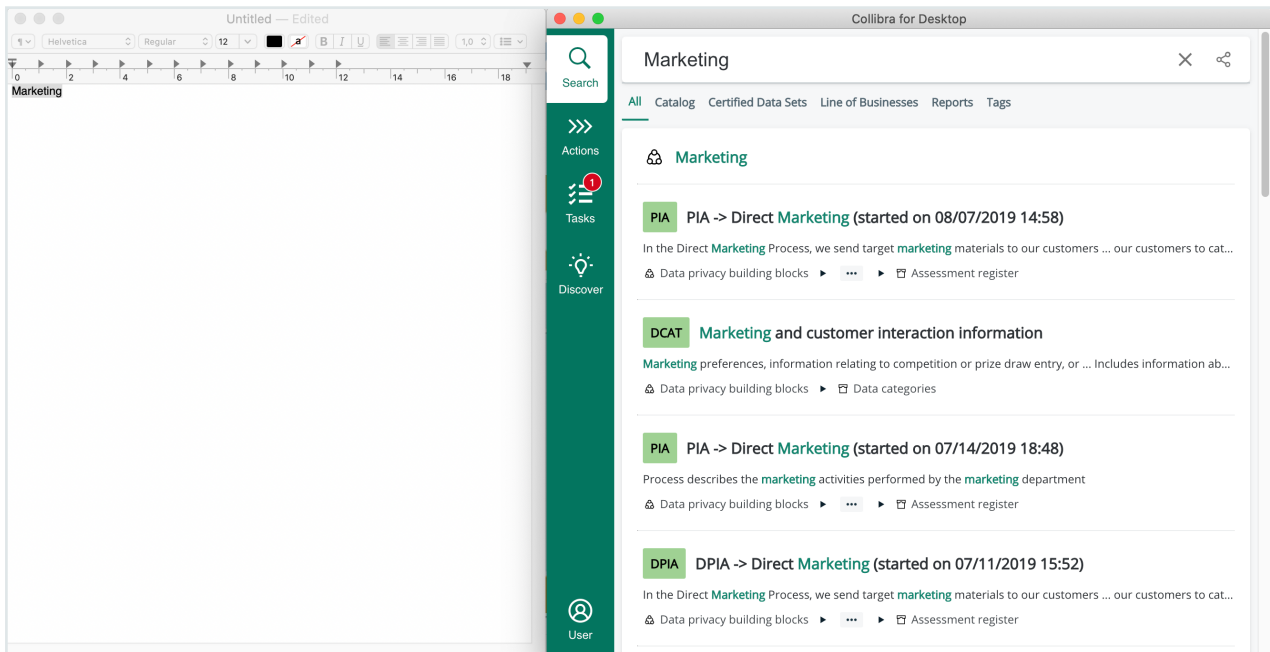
Untitled — Edited

¶ Helvetica Regular 12 a B I U 1,0

0 2 4 6 8 10 12 14 16 18

Marketing

Collibra for Desktop

Search

Actions

1
Tasks

Discover

User

Marketing

All Catalog Certified Data Sets Line of Businesses Reports Tags

Marketing

PIA PIA -> Direct Marketing (started on 08/07/2019 14:58)
In the Direct Marketing Process, we send target marketing materials to our customers ... our customers to cat...
Data privacy building blocks ▸ ••• ▸ Assessment register

DCAT Marketing and customer interaction information
Marketing preferences, information relating to competition or prize draw entry, or ... Includes information ab...
Data privacy building blocks ▸ Data categories

PIA PIA -> Direct Marketing (started on 07/14/2019 18:48)
Process describes the marketing activities performed by the marketing department
Data privacy building blocks ▸ ••• ▸ Assessment register

DPIA DPIA -> Direct Marketing (started on 07/11/2019 15:52)
In the Direct Marketing Process, we send target marketing materials to our customers ... our customers to cat...
Data privacy building blocks ▸ ••• ▸ Assessment register